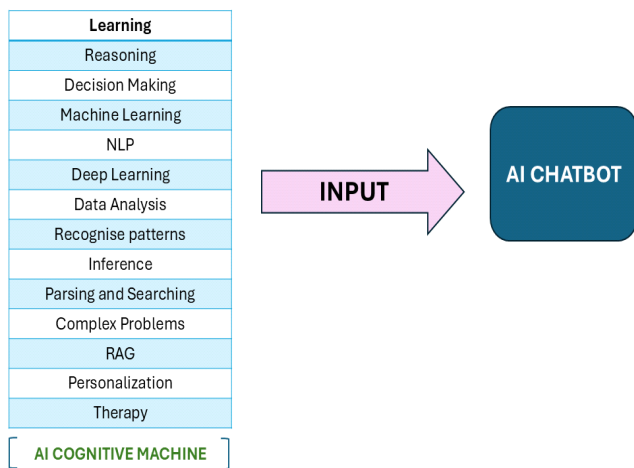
| Learning |
|---|
| Reasoning |
| Decision Making |
| Machine Learning |
| NLP |
| Deep Learning |
| Data Analysis |
| Recognise patterns |
| Inference |
| Parsing and Searching |
| Complex Problems |
| RAG |
| Personalization |
| Therapy |

AI COGNITIVE MACHINE

INPUT

AI CHATBOT